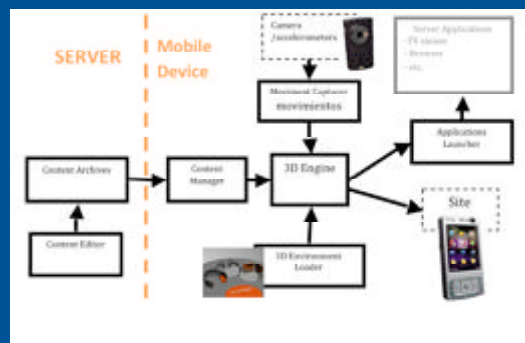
SERVER

Mobile Device

Camera /accelerometers

Movement Capturer movimientos

Server Applications
- TV shows
- Browser
- etc.

Applications Launcher

Content Archives

Content Manager

3D Engine

Site

Content Editor

3D Environment Loader